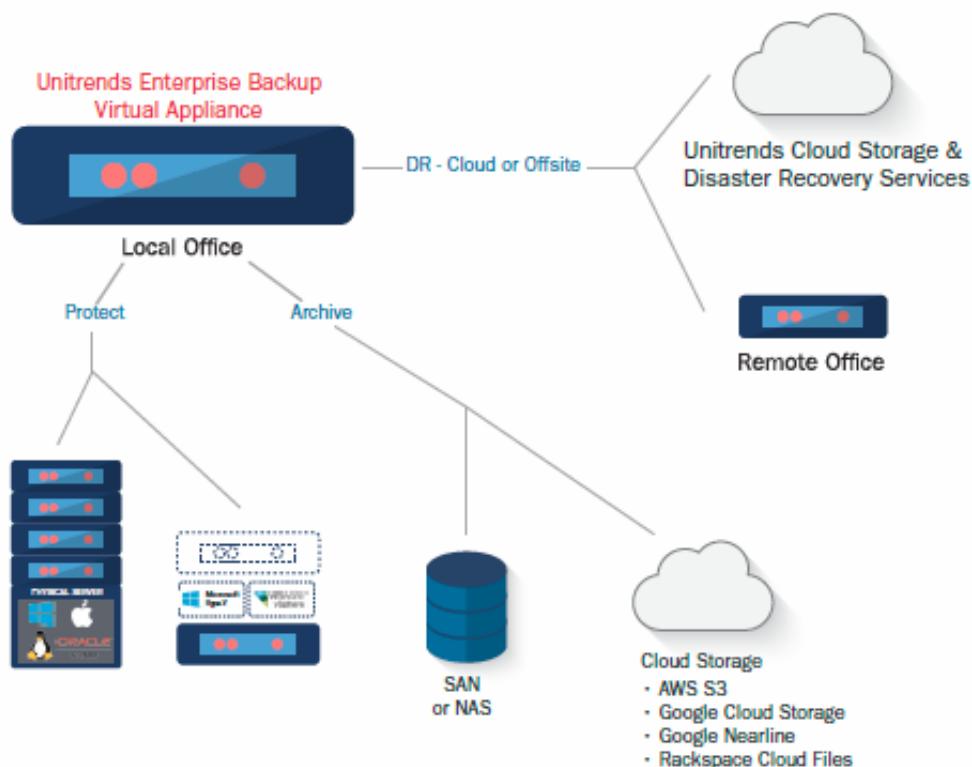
Unitrends Enterprise Backup Virtual Appliance

DR - Cloud or Offsite

Unitrends Cloud Storage & Disaster Recovery Services

Local Office

Protect

Archive

Remote Office

PHYSICAL SERVER

ORACLE

Microsoft Hyper-V

vmware

SAN or NAS

Cloud Storage
- AWS S3
- Google Cloud Storage
- Google Nearline
- Rackspace Cloud Files